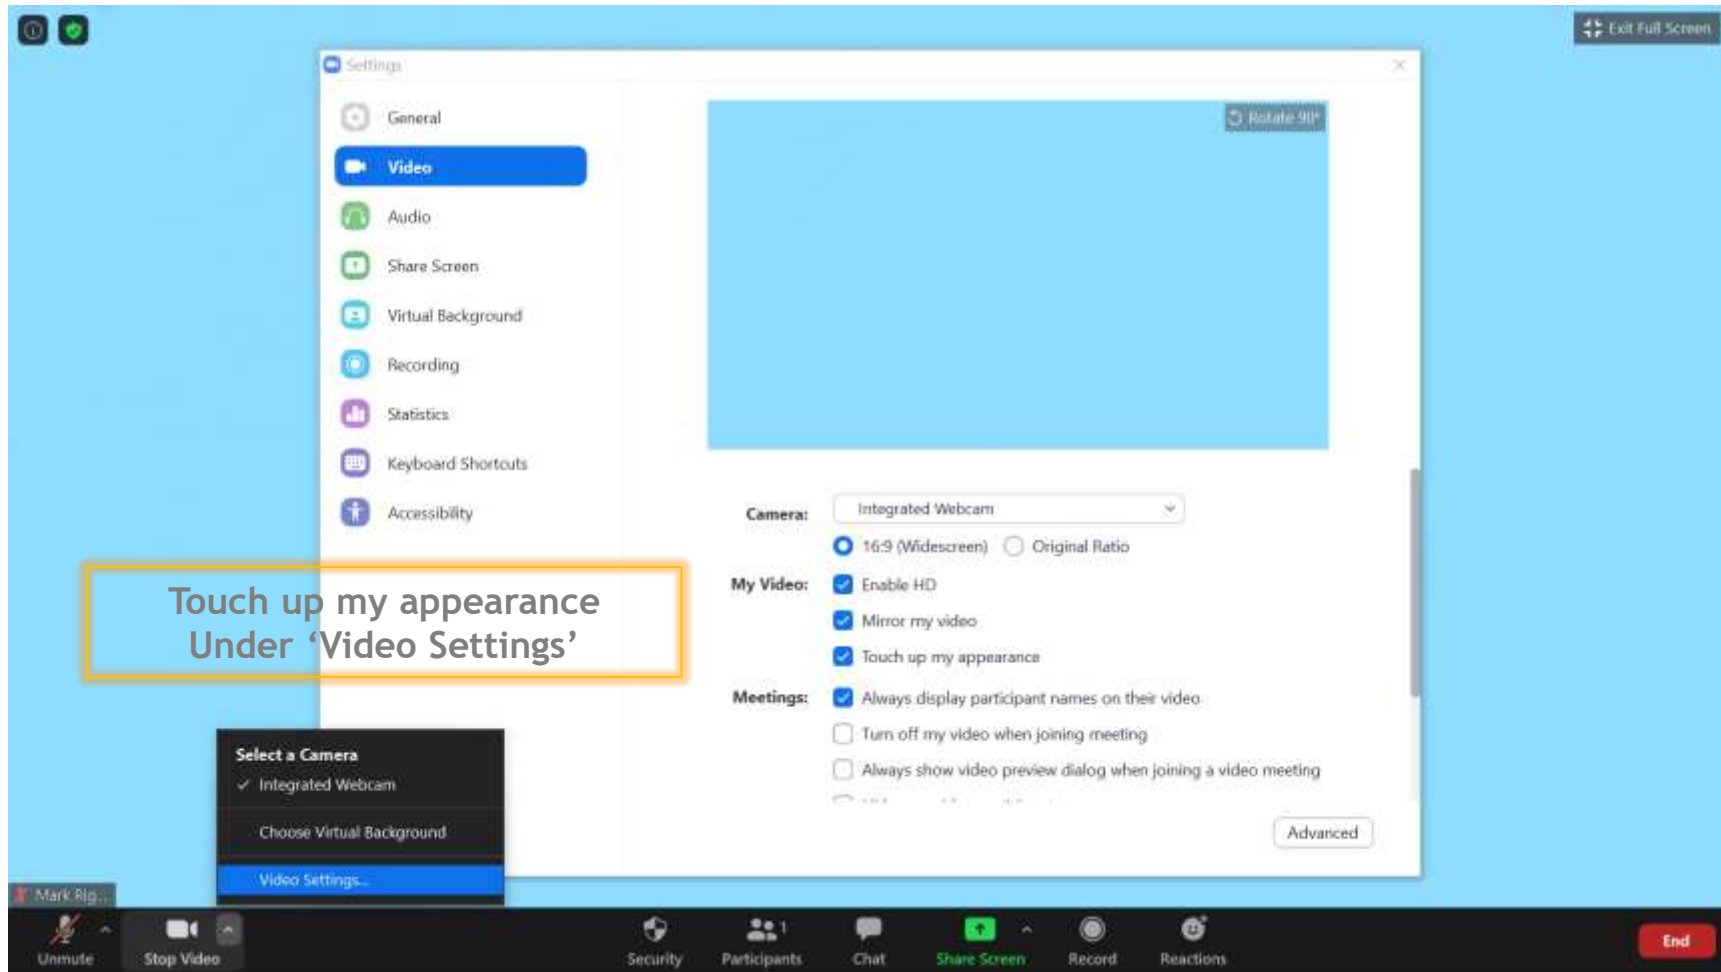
Exit Full Screen

Settings

General
Video
Audio
Share Screen
Virtual Background
Recording
Statistics
Keyboard Shortcuts
Accessibility

Rotate 90°

Camera: Integrated Webcam
16:9 (Widescreen) Original Ratio
My Video: Enable HD
Mirror my video
Touch up my appearance
Meetings: Always display participant names on their video
Turn off my video when joining meeting
Always show video preview dialog when joining a video meeting
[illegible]

Advanced

Touch up my appearance
Under 'Video Settings'

Select a Camera
✓ Integrated Webcam
Choose Virtual Background
Video Settings...

Mark Rig...

Unmute
Stop Video
Security
Participants 1
Chat
Share Screen
Record
Reactions
End